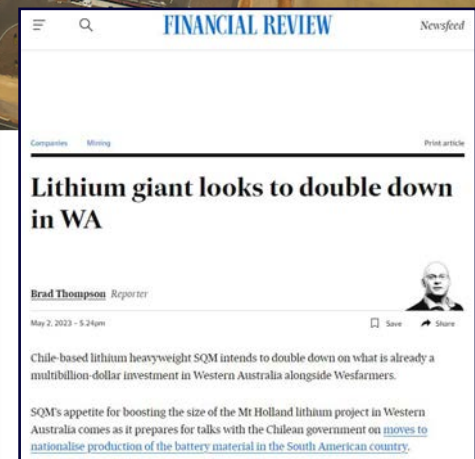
FINANCIAL REVIEW

Newsfeed

Companies Mining

Print article

Lithium giant looks to double down in WA

Brad Thompson Reporter

May 2, 2023 – 5.24pm

Save Share

Chile-based lithium heavyweight SQM intends to double down on what is already a multibillion-dollar investment in Western Australia alongside Wesfarmers.

SQM's appetite for boosting the size of the Mt Holland lithium project in Western Australia comes as it prepares for talks with the Chilean government on moves to nationalise production of the battery material in the South American country.